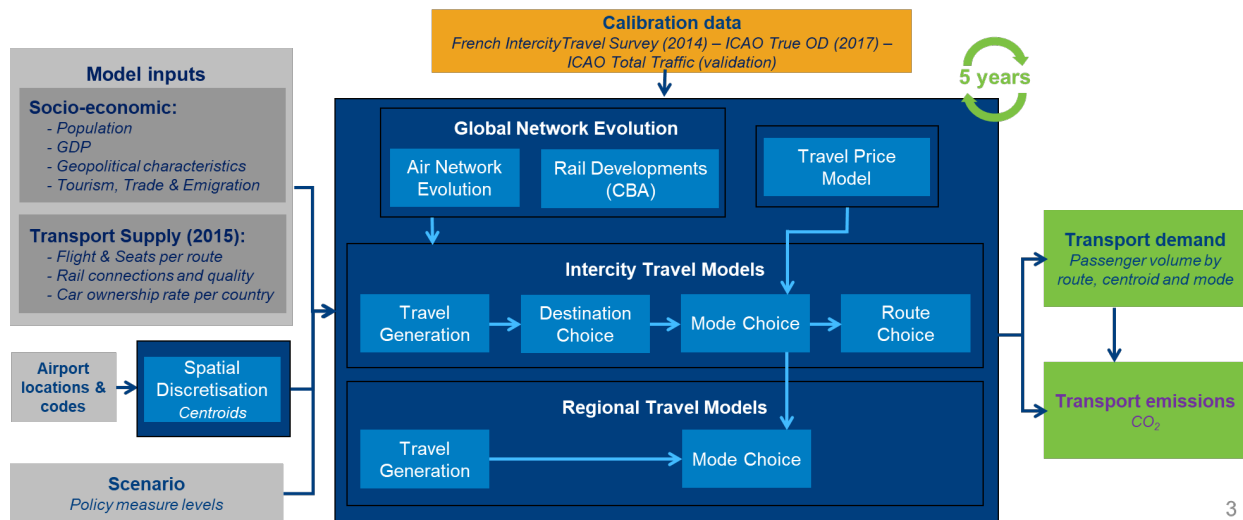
Calibration data
French IntercityTravel Survey (2014) – ICAO True OD (2017) – ICAO Total Traffic (validation)

5 years

Model inputs

Socio-economic:
- Population
- GDP
- Geopolitical characteristics
- Tourism, Trade & Emigration

Transport Supply (2015):
- Flight & Seats per route
- Rail connections and quality
- Car ownership rate per country

Airport locations & codes

Spatial Discretisation
Centroids

Scenario
Policy measure levels

Global Network Evolution

Air Network Evolution

Rail Developments (CBA)

Travel Price Model

Intercity Travel Models

Travel Generation

Destination Choice

Mode Choice

Route Choice

Regional Travel Models

Travel Generation

Mode Choice

Transport demand
Passenger volume by route, centroid and mode

Transport emissions
$CO_2$

3